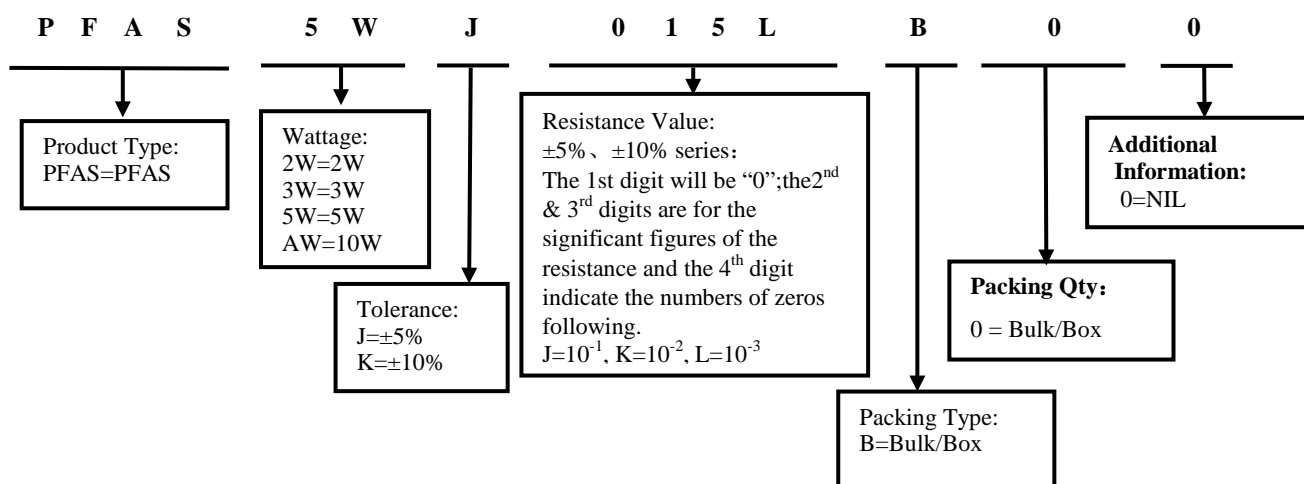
P F A S 5 W J 0 1 5 L B 0 0

Product Type:
PFAS=PFAS

Wattage:
2W=2W
3W=3W
5W=5W
AW=10W

Tolerance:
J=±5%
K=±10%

Resistance Value:
±5%、±10% series：
The 1st digit will be "0";the$2^{nd}$ & $3^{rd}$ digits are for the significant figures of the resistance and the $4^{th}$ digit indicate the numbers of zeros following.
$J=10^{-1}$, $K=10^{-2}$, $L=10^{-3}$

Packing Type:
B=Bulk/Box

Packing Qty：
0 = Bulk/Box

Additional Information:
0=NIL